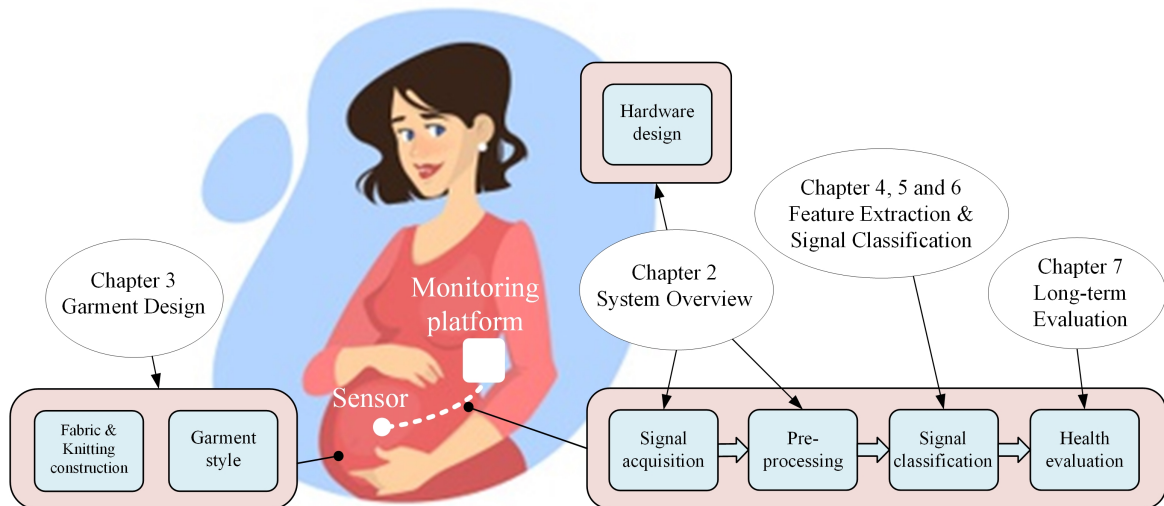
Hardware design

Chapter 4, 5 and 6
Feature Extraction &
Signal Classification

Chapter 3
Garment Design

Monitoring platform

Chapter 2
System Overview

Chapter 7
Long-term
Evaluation

Sensor

Fabric & Knitting construction

Garment style

Signal acquisition

Pre-processing

Signal classification

Health evaluation